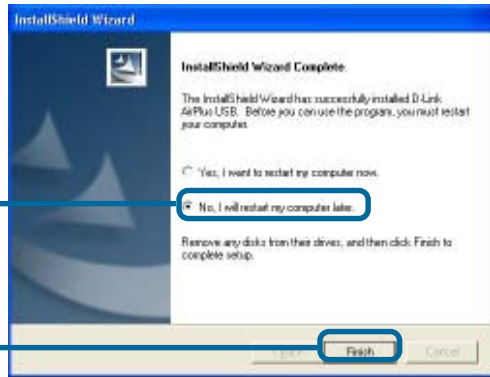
InstallShield Wizard

InstallShield Wizard Complete

The InstallShield Wizard has successfully installed D-Link AirPlus USB. Before you can use the program, you must restart your computer.

Yes, I want to restart my computer now.

No, I will restart my computer later.

Remove any disks from their drives, and then click Finish to complete setup.

< Back

Finish

Cancel